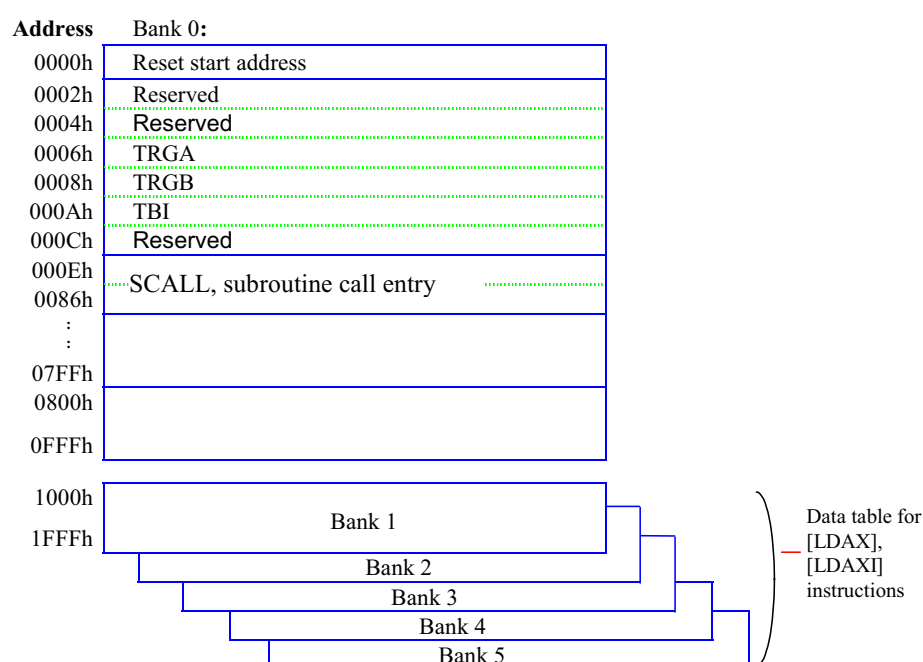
Address Bank 0:

| Address | Bank 0: |
|---|---|
| 0000h | Reset start address |
| 0002h | Reserved |
| 0004h | Reserved |
| 0006h | TRGA |
| 0008h | TRGB |
| 000Ah | TBI |
| 000Ch | Reserved |
| 000Eh<br>0086h | SCALL, subroutine call entry |
| :<br>:<br>07FFh | |
| 0800h<br>0FFFh | |

1000h
1FFFh
Bank 1
Bank 2
Bank 3
Bank 4
Bank 5

Data table for [LDAX], [LDAXI] instructions